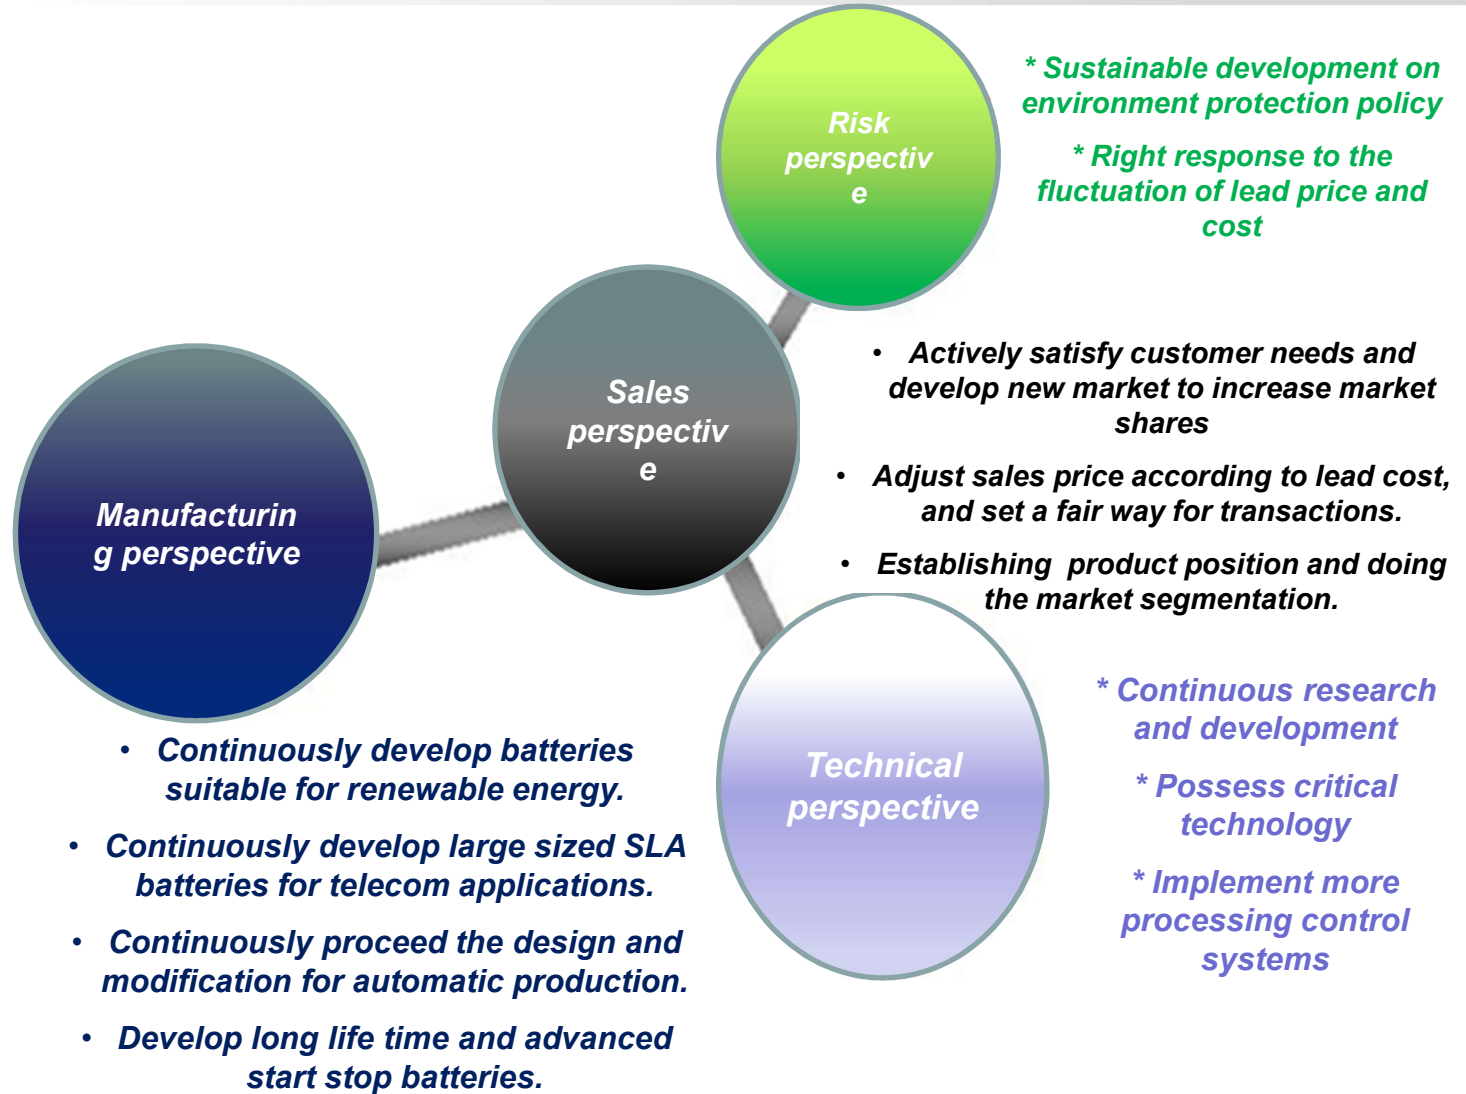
Risk perspectiv e

* Sustainable development on environment protection policy

* Right response to the fluctuation of lead price and cost

Sales perspectiv e

• Actively satisfy customer needs and develop new market to increase market shares

• Adjust sales price according to lead cost, and set a fair way for transactions.

• Establishing product position and doing the market segmentation.

Manufacturin g perspective

• Continuously develop batteries suitable for renewable energy.

• Continuously develop large sized SLA batteries for telecom applications.

• Continuously proceed the design and modification for automatic production.

• Develop long life time and advanced start stop batteries.

Technical perspective

* Continuous research and development

* Possess critical technology

* Implement more processing control systems